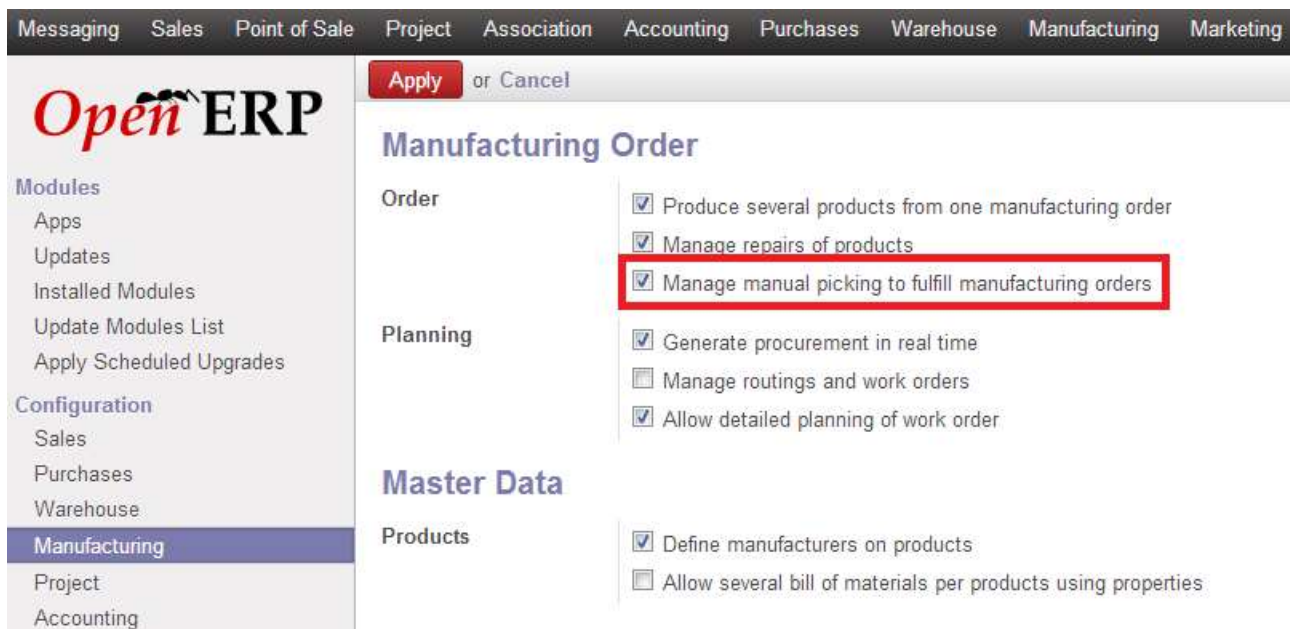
Messaging Sales Point of Sale Project Association Accounting Purchases Warehouse Manufacturing Marketing

OpenERP

Modules
Apps
Updates
Installed Modules
Update Modules List
Apply Scheduled Upgrades

Configuration
Sales
Purchases
Warehouse
Manufacturing
Project
Accounting

Apply or Cancel

Manufacturing Order

Order
☑ Produce several products from one manufacturing order
☑ Manage repairs of products
☑ Manage manual picking to fulfill manufacturing orders

Planning
☑ Generate procurement in real time
☐ Manage routings and work orders
☑ Allow detailed planning of work order

Master Data

Products
☑ Define manufacturers on products
☐ Allow several bill of materials per products using properties